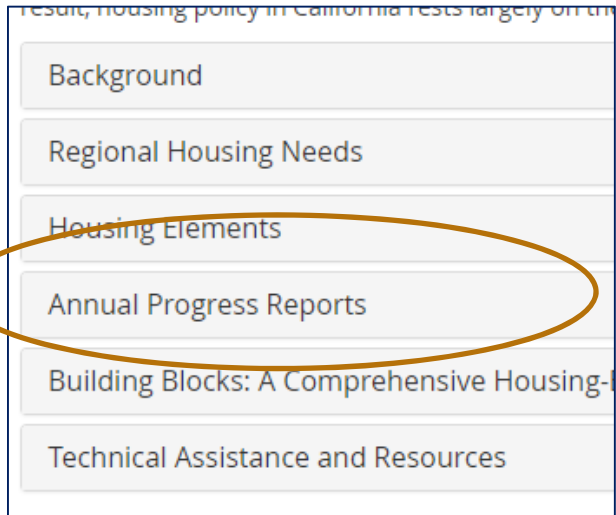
result, housing policy in California rests largely on th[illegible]

Background

Regional Housing Needs

Housing Elements

Annual Progress Reports

Building Blocks: A Comprehensive Housing-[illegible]

Technical Assistance and Resources